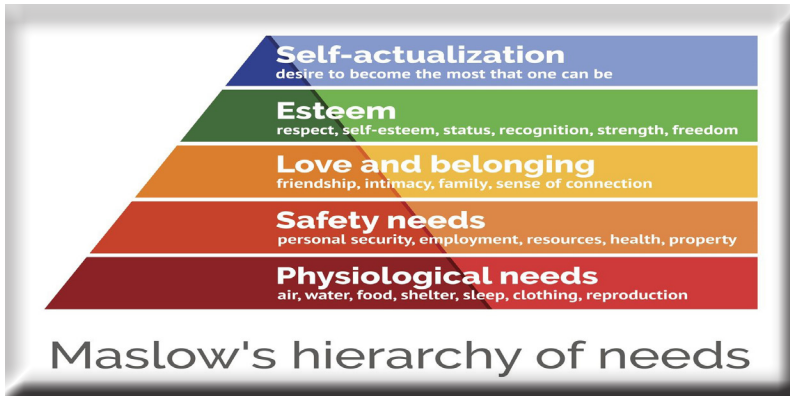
Self-actualization
desire to become the most that one can be

Esteem
respect, self-esteem, status, recognition, strength, freedom

Love and belonging
friendship, intimacy, family, sense of connection

Safety needs
personal security, employment, resources, health, property

Physiological needs
air, water, food, shelter, sleep, clothing, reproduction

Maslow's hierarchy of needs